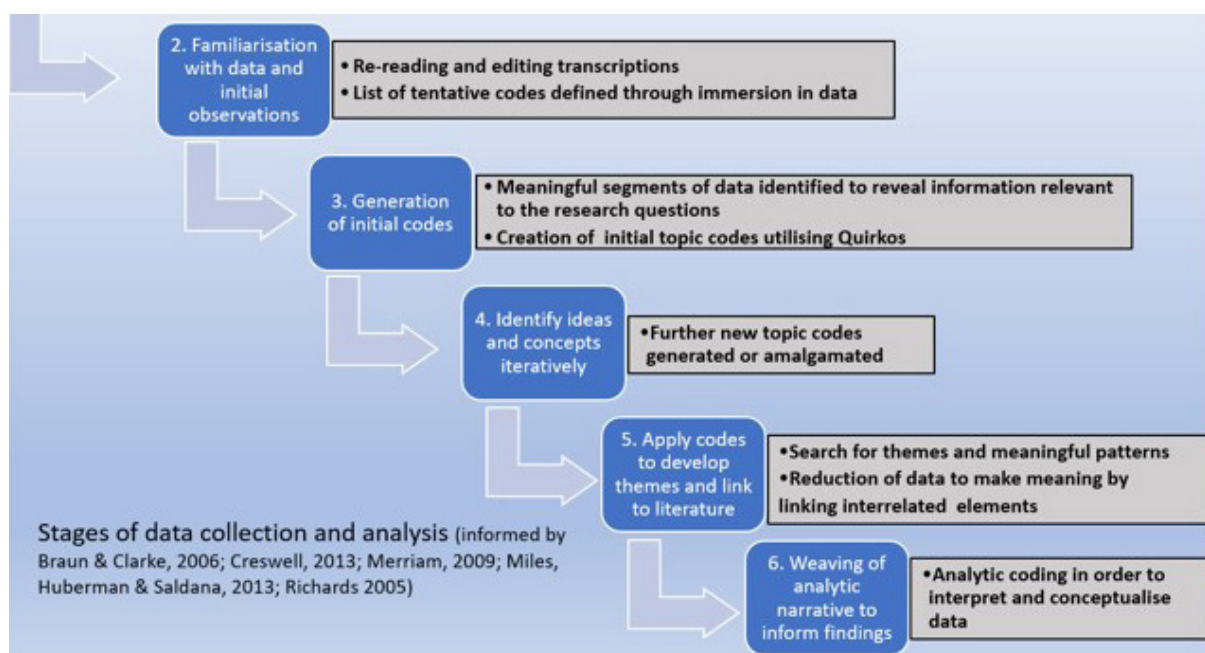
2. Familiarisation with data and initial observations

• Re-reading and editing transcriptions
• List of tentative codes defined through immersion in data

3. Generation of initial codes

• Meaningful segments of data identified to reveal information relevant to the research questions
• Creation of initial topic codes utilising Quirkos

4. Identify ideas and concepts iteratively

•Further new topic codes generated or amalgamated

5. Apply codes to develop themes and link to literature

•Search for themes and meaningful patterns
•Reduction of data to make meaning by linking interrelated elements

Stages of data collection and analysis (informed by Braun & Clarke, 2006; Creswell, 2013; Merriam, 2009; Miles, Huberman & Saldana, 2013; Richards 2005)

6. Weaving of analytic narrative to inform findings

•Analytic coding in order to interpret and conceptualise data